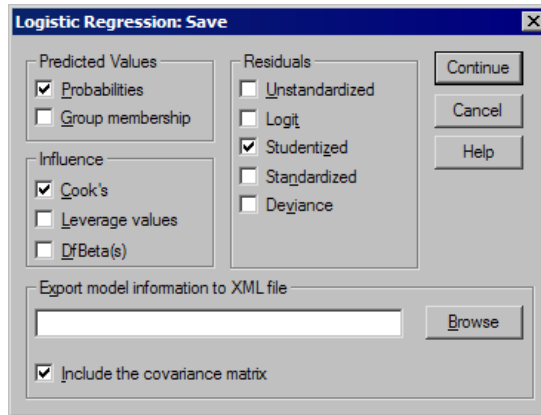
Logistic Regression: Save

Predicted Values
Probabilities
Group membership

Influence
Cook's
Leverage values
DfBeta(s)

Residuals
Unstandardized
Logit
Studentized
Standardized
Deviance

Continue
Cancel
Help

Export model information to XML file
Browse

Include the covariance matrix